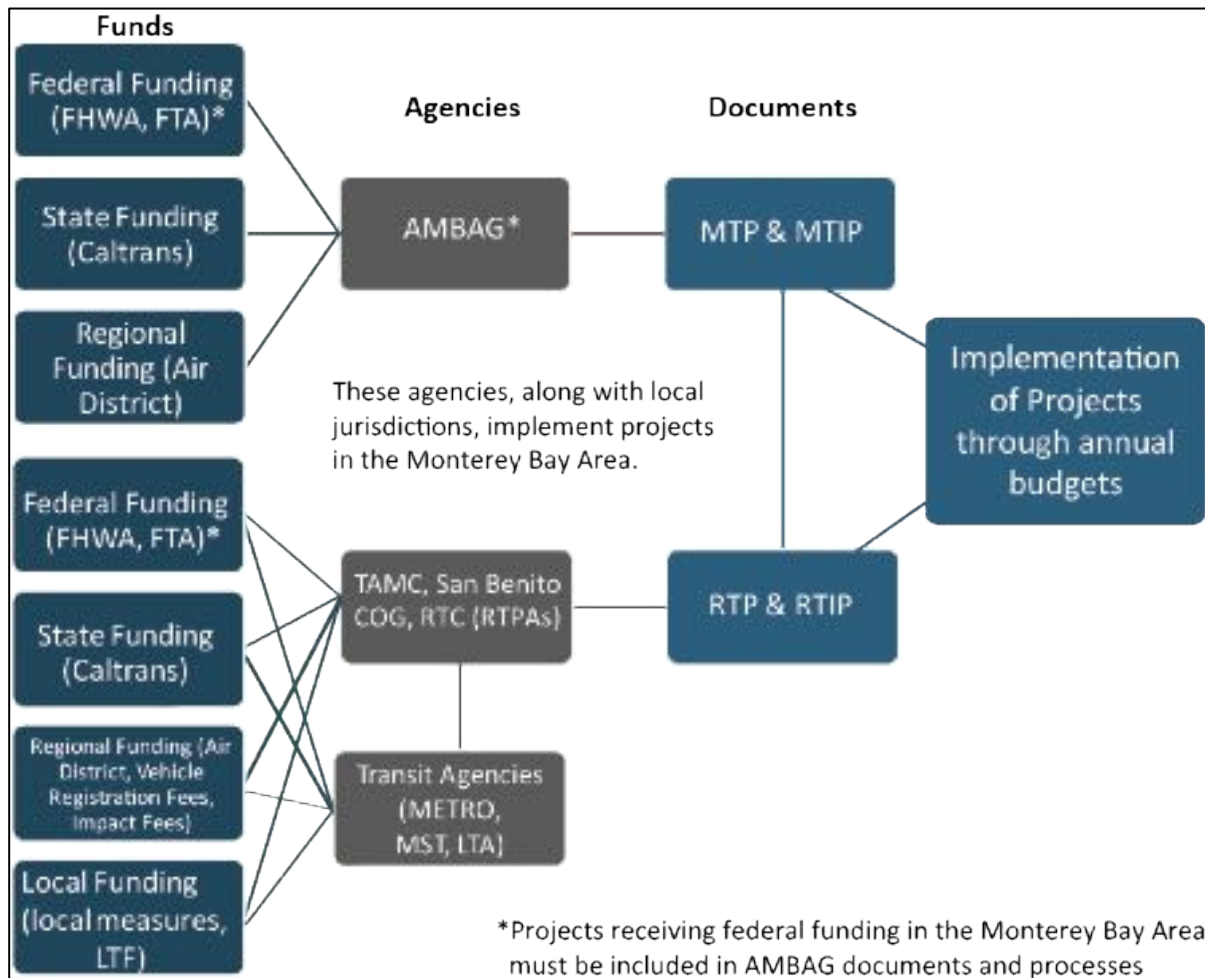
Funds

Federal Funding (FHWA, FTA)*

State Funding (Caltrans)

Regional Funding (Air District)

Agencies

AMBAG*

Documents

MTP & MTIP

Implementation of Projects through annual budgets

These agencies, along with local jurisdictions, implement projects in the Monterey Bay Area.

Federal Funding (FHWA, FTA)*

State Funding (Caltrans)

Regional Funding (Air District, Vehicle Registration Fees, Impact Fees)

Local Funding (local measures, LTF)

TAMC, San Benito COG, RTC (RTPAs)

RTP & RTIP

Transit Agencies (METRO, MST, LTA)

*Projects receiving federal funding in the Monterey Bay Area must be included in AMBAG documents and processes